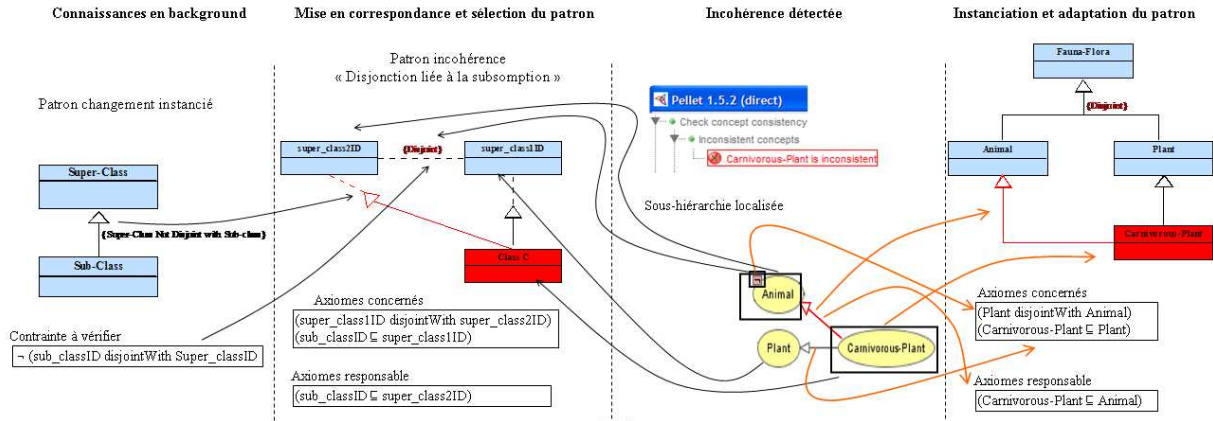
Connaissances en background

Patron changement instancié

Super-Class

{Super-Class Not Disjoint with Sub-class}

Sub-Class

Contrainte à vérifier

¬ (sub_classID disjointWith Super_classID

Mise en correspondance et sélection du patron

Patron incohérence
« Disjonction liée à la subsomption »

super_class2ID

{Disjoint}

super_class1ID

Class C

Axiomes concernés

(super_class1ID disjointWith super_class2ID)
(sub_classID ⊑ super_class1ID)

Axiomes responsable

(sub_classID ⊑ super_class2ID)

Incohérence détectée

Pellet 1.5.2 (direct)

Check concept consistency

Inconsistent concepts

Carnivorous-Plant is inconsistent

Sous-hiérarchie localisée

Animal

Plant

Carnivorous-Plant

Instanciation et adaptation du patron

Fauna-Flora

{Disjoint}

Animal

Plant

Carnivorous-Plant

Axiomes concernés

(Plant disjointWith Animal)
(Carnivorous-Plant ⊑ Plant)

Axiomes responsable

(Carnivorous-Plant ⊑ Animal)